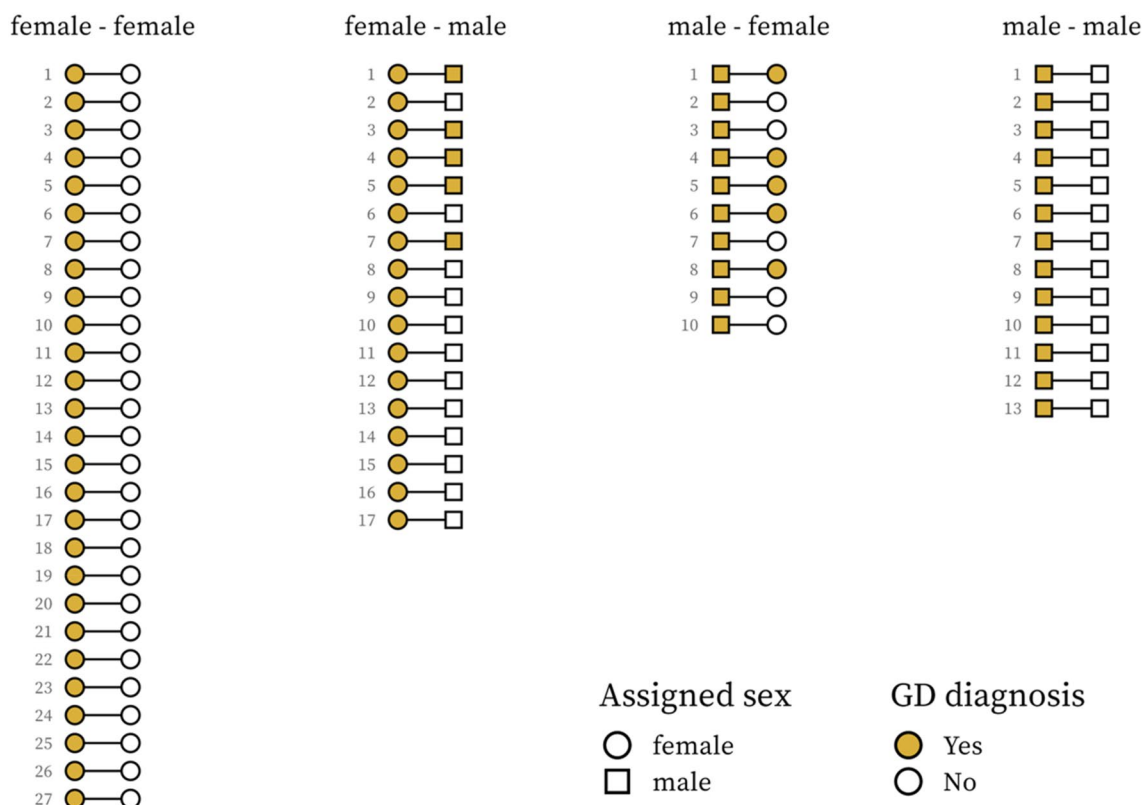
female - female

1
2
3
4
5
6
7
8
9
10
11
12
13
14
15
16
17
18
19
20
21
22
23
24
25
26
27

female - male

1
2
3
4
5
6
7
8
9
10
11
12
13
14
15
16
17

male - female

1
2
3
4
5
6
7
8
9
10

male - male

1
2
3
4
5
6
7
8
9
10
11
12
13

Assigned sex
female
male

GD diagnosis
Yes
No